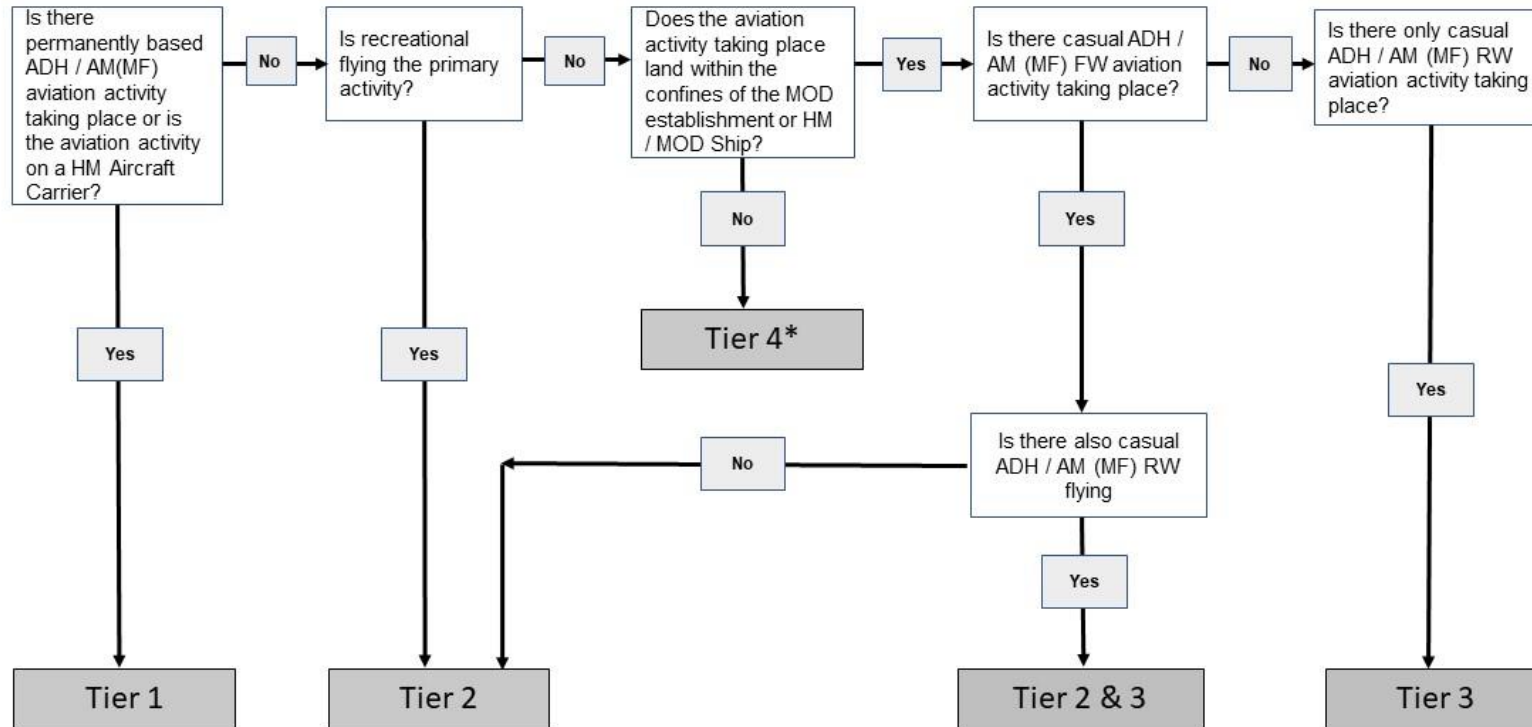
Is there permanently based ADH / AM(MF) aviation activity taking place or is the aviation activity on a HM Aircraft Carrier?

No

Is recreational flying the primary activity?

No

Does the aviation activity taking place land within the confines of the MOD establishment or HM / MOD Ship?

Yes

Is there casual ADH / AM (MF) FW aviation activity taking place?

No

Is there only casual ADH / AM (MF) RW aviation activity taking place?

No

Tier 4*

Yes

Yes

Yes

Yes

Is there also casual ADH / AM (MF) RW flying

No

Yes

Tier 1

Tier 2

Tier 2 & 3

Tier 3